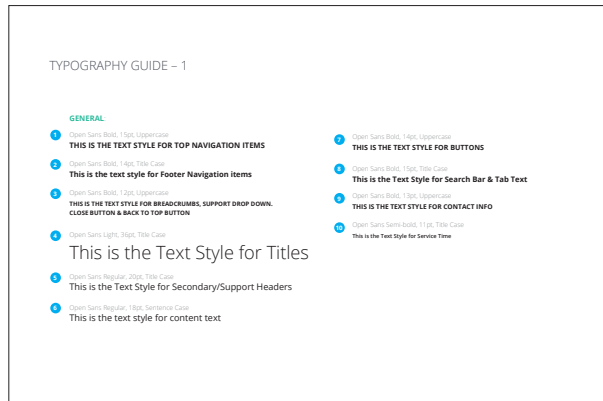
TYPOGRAPHY GUIDE – 1

GENERAL

1 Open Sans Bold, 15pt, Uppercase
THIS IS THE TEXT STYLE FOR TOP NAVIGATION ITEMS

2 Open Sans Bold, 14pt, Title Case
This is the text style for Footer Navigation items

3 Open Sans Bold, 12pt, Uppercase
THIS IS THE TEXT STYLE FOR BREADCRUMBS, SUPPORT DROP DOWN, CLOSE BUTTON & BACK TO TOP BUTTON

4 Open Sans Light, 36pt, Title Case
This is the Text Style for Titles

5 Open Sans Regular, 20pt, Title Case
This is the Text Style for Secondary/Support Headers

6 Open Sans Regular, 18pt, Sentence Case
This is the text style for content text

7 Open Sans Bold, 14pt, Uppercase
THIS IS THE TEXT STYLE FOR BUTTONS

8 Open Sans Bold, 15pt, Title Case
This is the Text Style for Search Bar & Tab Text

9 Open Sans Bold, 13pt, Uppercase
THIS IS THE TEXT STYLE FOR CONTACT INFO

10 Open Sans Semi-bold, 11pt, Title Case
This is the Text Style for Service Time